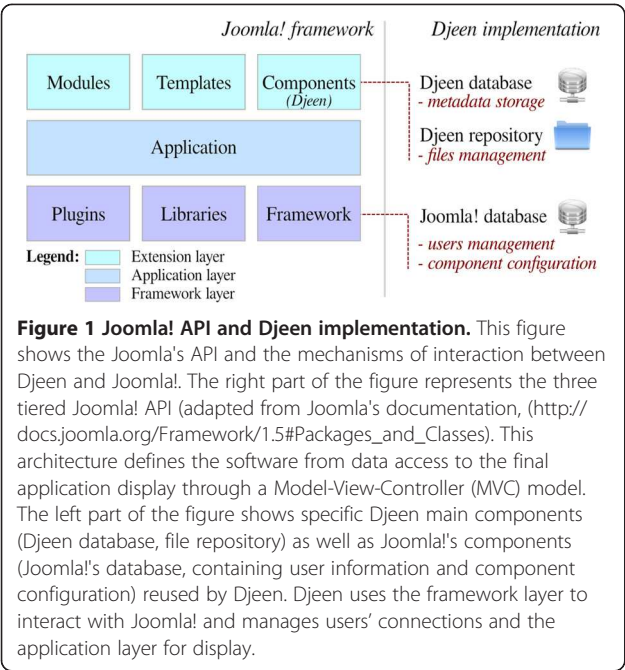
Joomla! framework

Djeen implementation

Modules

Templates

Components (Djeen)

Djeen database - metadata storage

Djeen repository - files management

Application

Plugins

Libraries

Framework

Joomla! database

- users management
- component configuration

Legend:
Extension layer
Application layer
Framework layer

**Figure 1 Joomla! API and Djeen implementation.** This figure shows the Joomla's API and the mechanisms of interaction between Djeen and Joomla!. The right part of the figure represents the three tiered Joomla! API (adapted from Joomla's documentation, (http://docs.joomla.org/Framework/1.5#Packages_and_Classes). This architecture defines the software from data access to the final application display through a Model-View-Controller (MVC) model. The left part of the figure shows specific Djeen main components (Djeen database, file repository) as well as Joomla!'s components (Joomla!'s database, containing user information and component configuration) reused by Djeen. Djeen uses the framework layer to interact with Joomla! and manages users' connections and the application layer for display.